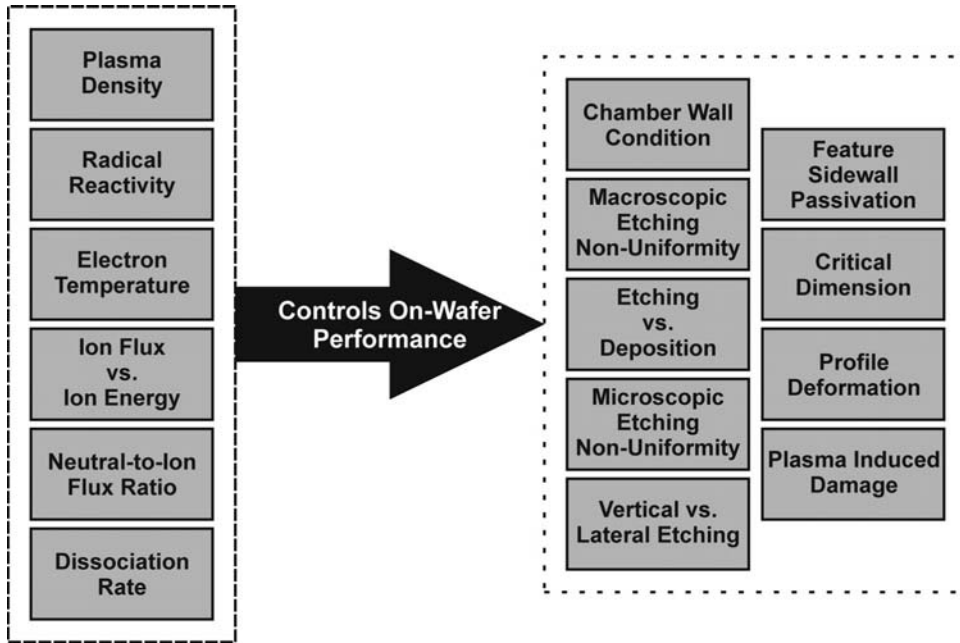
Plasma Density

Radical Reactivity

Electron Temperature

Ion Flux vs. Ion Energy

Neutral-to-Ion Flux Ratio

Dissociation Rate

Controls On-Wafer Performance

Chamber Wall Condition

Macroscopic Etching Non-Uniformity

Etching vs. Deposition

Microscopic Etching Non-Uniformity

Vertical vs. Lateral Etching

Feature Sidewall Passivation

Critical Dimension

Profile Deformation

Plasma Induced Damage